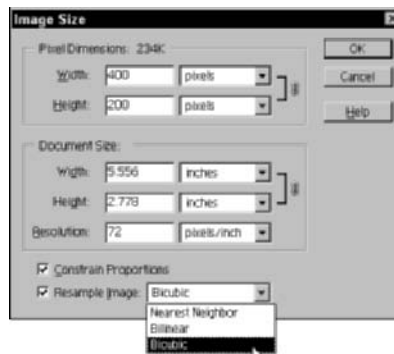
Image Size

Pixel Dimensions: 234K

Width: 400 pixels

Height: 200 pixels

OK

Cancel

Help

Document Size:

Width: 5.556 inches

Height: 2.778 inches

Resolution: 72 pixels/inch

Constrain Proportions

Resample Image: Bicubic

Nearest Neighbor

Bilinear

Bicubic